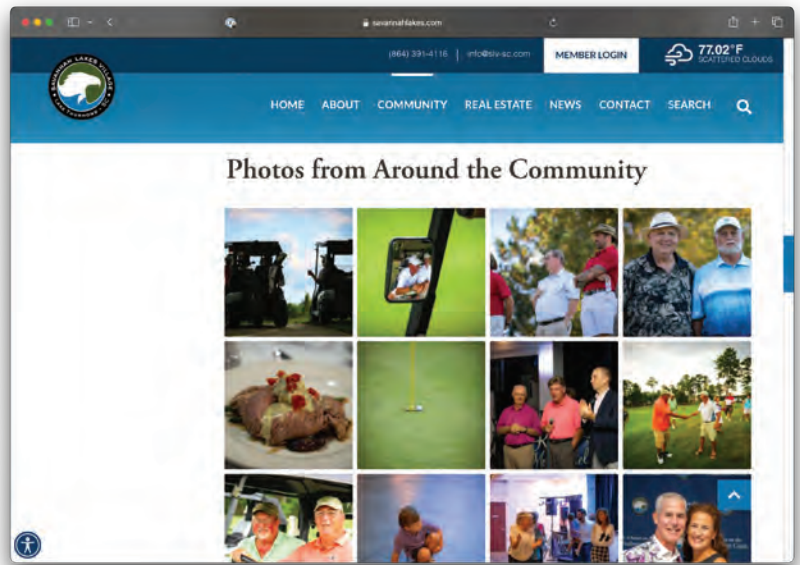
savannahlakes.com

(864) 391-4116 | info@slv-sc.com

MEMBER LOGIN

77.02°F
SCATTERED CLOUDS

SAVANNAH LAKES VILLAGE
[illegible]

HOME ABOUT COMMUNITY REAL ESTATE NEWS CONTACT SEARCH

Photos from Around the Community